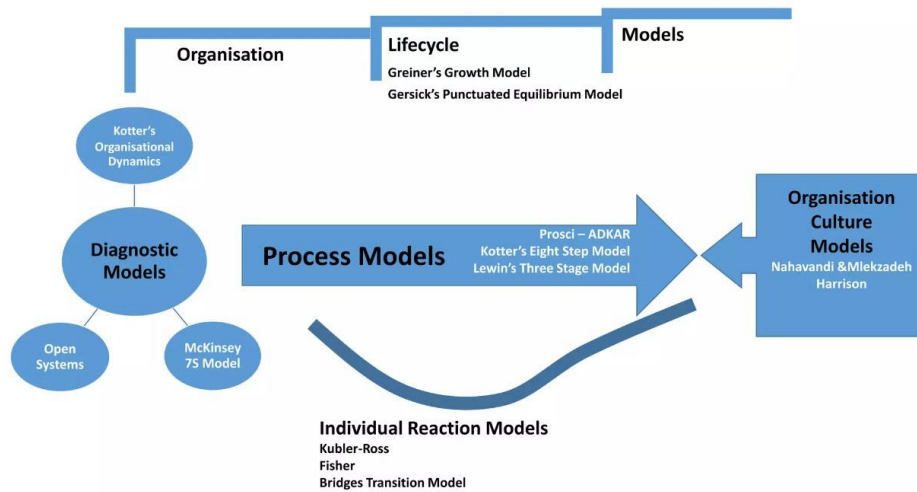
Organisation

Lifecycle

Greiner's Growth Model

Gersick's Punctuated Equilibrium Model

Models

Kotter's Organisational Dynamics

Diagnostic Models

Open Systems

McKinsey 7S Model

Process Models

Prosci – ADKAR

Kotter's Eight Step Model

Lewin's Three Stage Model

Organisation Culture Models

Nahavandi &Mlekzadeh

Harrison

Individual Reaction Models

Kubler-Ross

Fisher

Bridges Transition Model